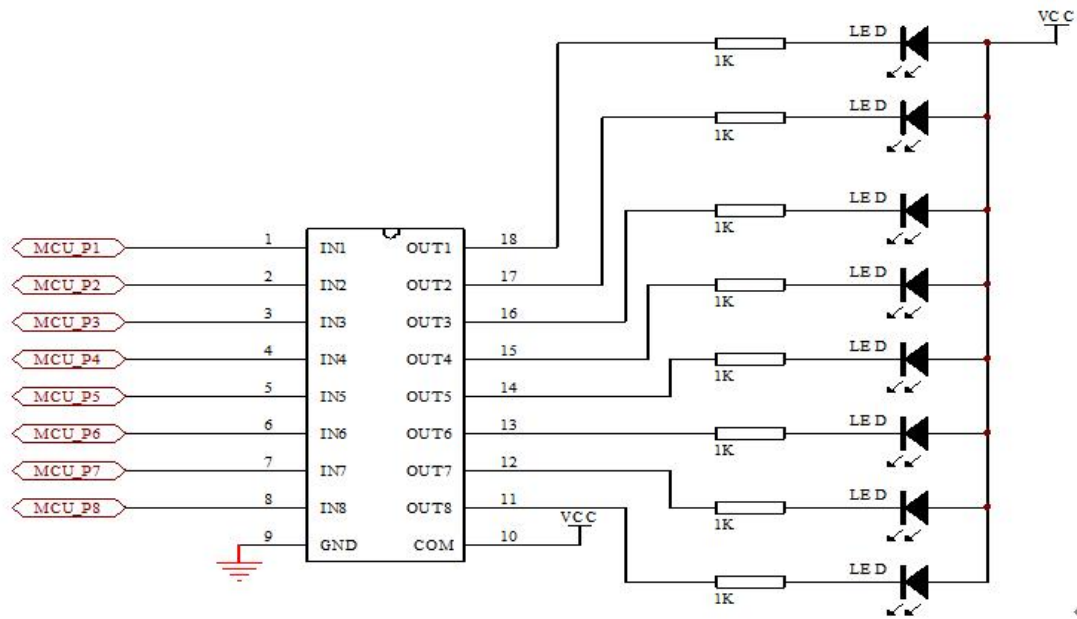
VCC
LED
1K
LED
1K
LED
1K
LED
1K
LED
1K
LED
1K
LED
1K
LED
1K

MCU_P1
MCU_P2
MCU_P3
MCU_P4
MCU_P5
MCU_P6
MCU_P7
MCU_P8

1 IN1
2 IN2
3 IN3
4 IN4
5 IN5
6 IN6
7 IN7
8 IN8
9 GND

OUT1 18
OUT2 17
OUT3 16
OUT4 15
OUT5 14
OUT6 13
OUT7 12
OUT8 11
COM 10

VCC